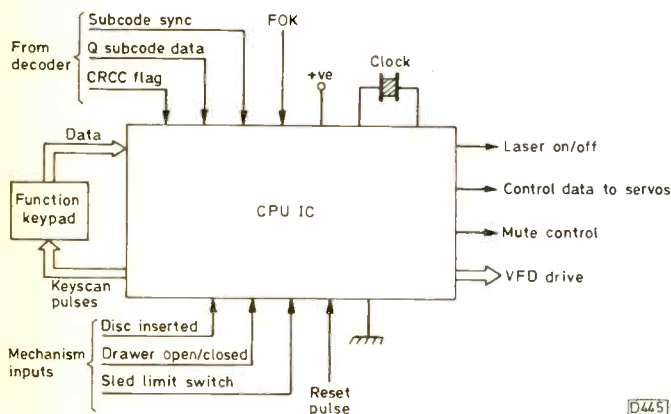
From decoder
Subcode sync
Q subcode data
CRCC flag
FOK
+ve
Clock
Data
Function keypad
CPU IC
Laser on/off
Control data to servos
Mute control
VFD drive
Keyscan pulses
Mechanism inputs
Disc inserted
Drawer open/closed
Sled limit switch
Reset pulse
D445